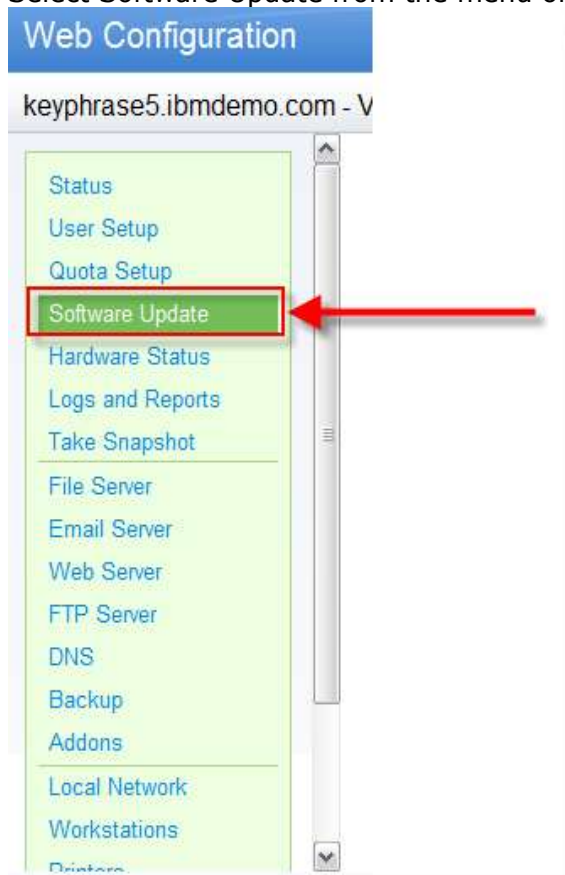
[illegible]

Web Configuration

keyphrase5.ibmdemo.com - V

Status
User Setup
Quota Setup
Software Update
Hardware Status
Logs and Reports
Take Snapshot
File Server
Email Server
Web Server
FTP Server
DNS
Backup
Addons
Local Network
Workstations
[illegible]